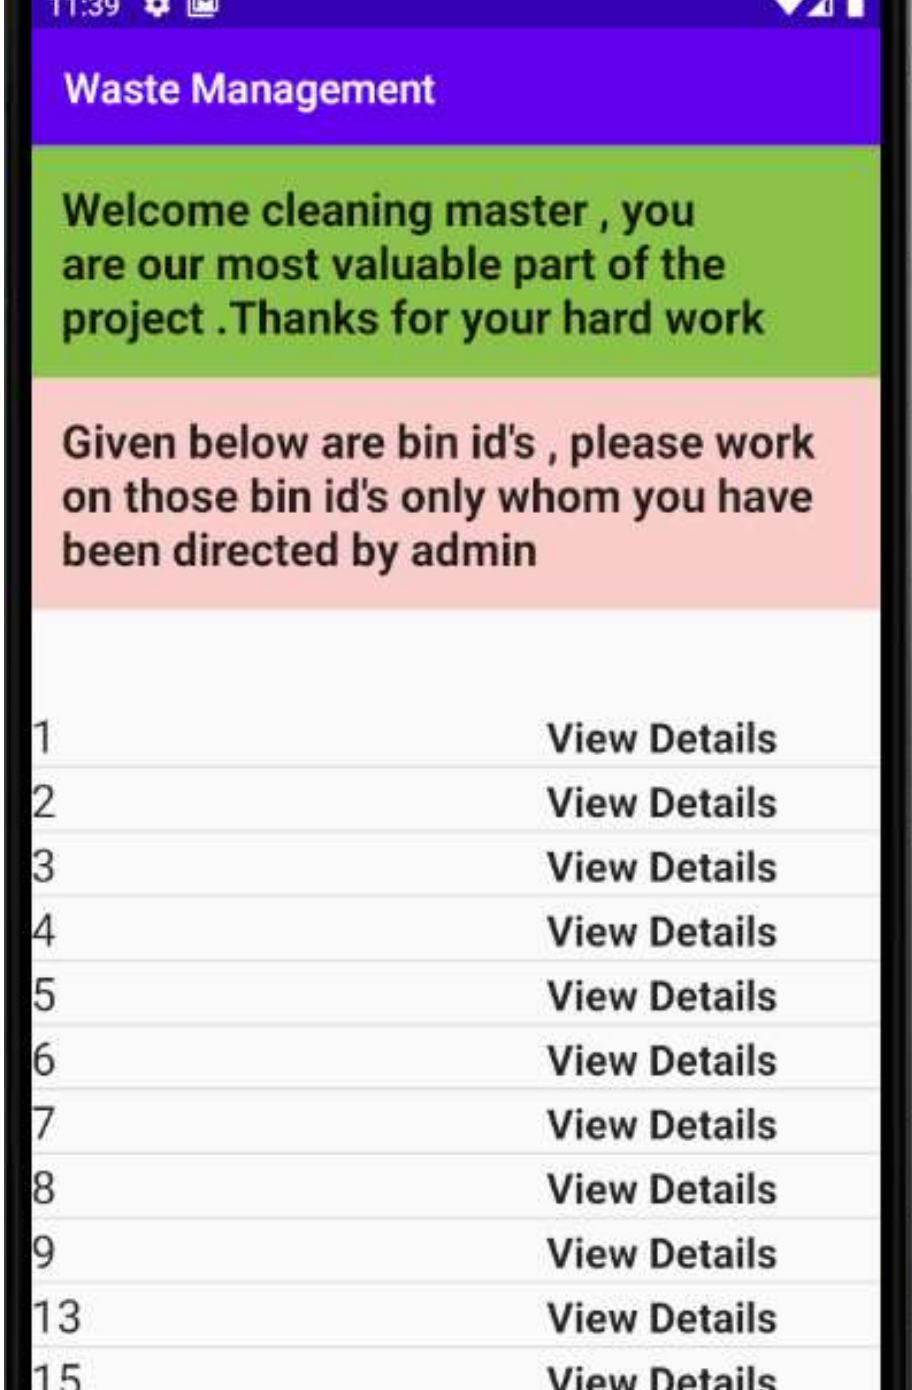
11:39

Waste Management

Welcome cleaning master , you are our most valuable part of the project .Thanks for your hard work

Given below are bin id's , please work on those bin id's only whom you have been directed by admin

1 View Details
2 View Details
3 View Details
4 View Details
5 View Details
6 View Details
7 View Details
8 View Details
9 View Details
13 View Details
15 View Details